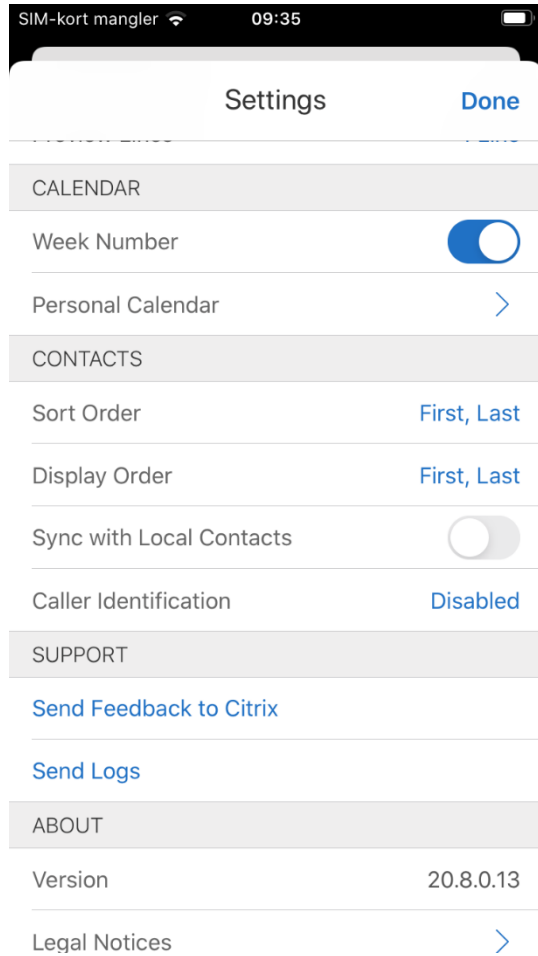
SIM-kort mangler 09:35

Settings Done

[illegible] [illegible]

CALENDAR

Week Number

Personal Calendar

CONTACTS

Sort Order First, Last

Display Order First, Last

Sync with Local Contacts

Caller Identification Disabled

SUPPORT

Send Feedback to Citrix

Send Logs

ABOUT

Version 20.8.0.13

Legal Notices